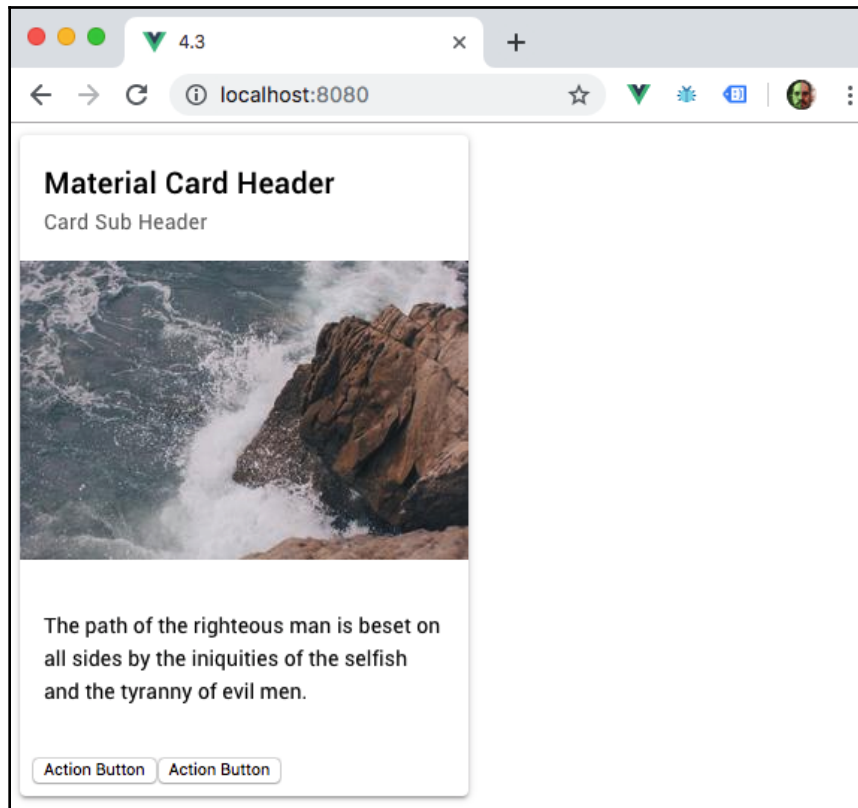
4.3 ×
+
localhost:8080

Material Card Header
Card Sub Header

The path of the righteous man is beset on all sides by the iniquities of the selfish and the tyranny of evil men.

Action Button Action Button